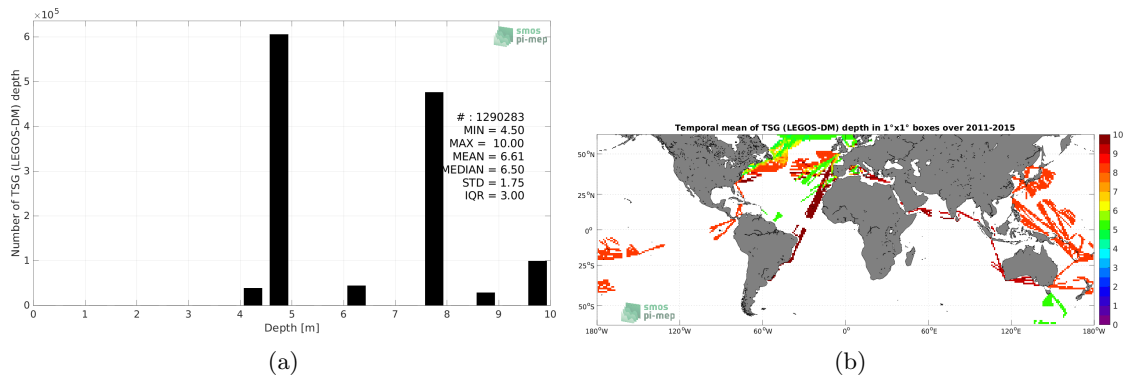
$\times10^5$

6

5

4

3

2

1

0

Number of TSG (LEGOS-DM) depth

smos pi-mep

# : 1290283
MIN = 4.50
MAX = 10.00
MEAN = 6.61
MEDIAN = 6.50
STD = 1.75
IQR = 3.00

0 1 2 3 4 5 6 7 8 9 10

Depth [m]

(a)

Temporal mean of TSG (LEGOS-DM) depth in 1°x1° boxes over 2011-2015

50°N

25°N

0°

25°S

50°S

180°W 120°W 60°W 0° 60°E 120°E 180°W

smos pi-mep

10
9
8
7
6
5
4
3
2
1
0

(b)